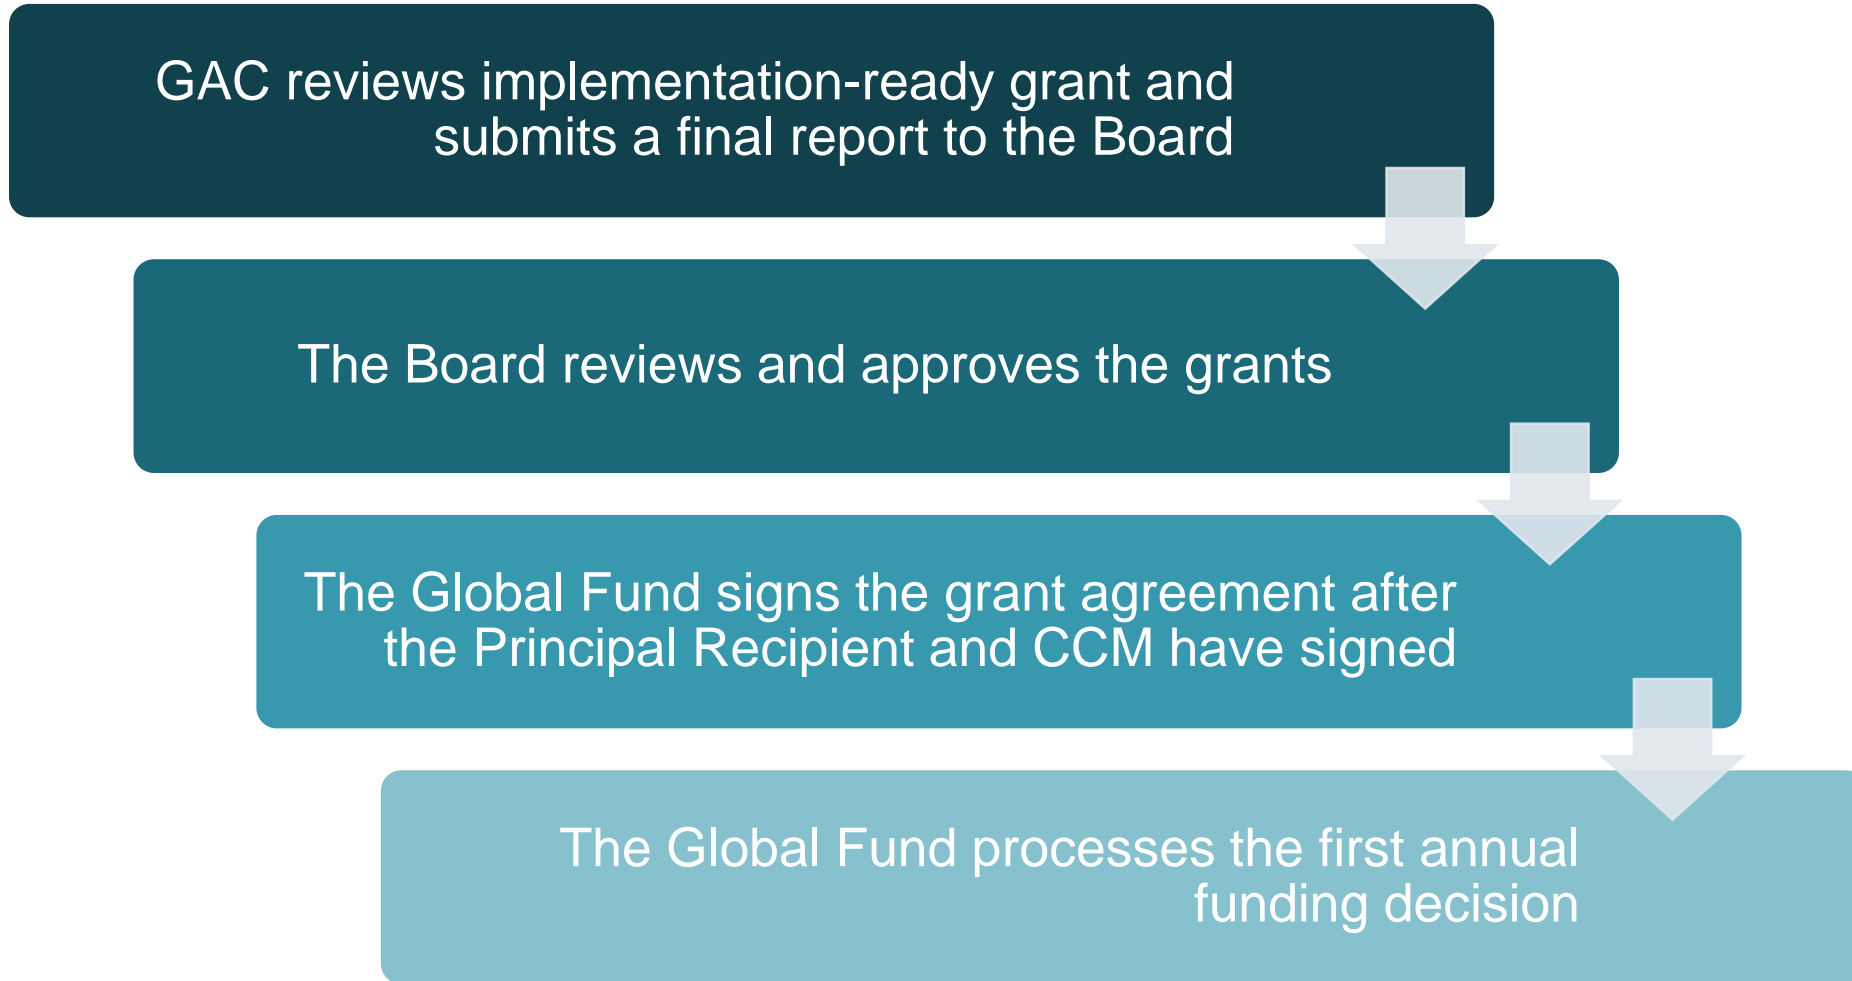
GAC reviews implementation-ready grant and submits a final report to the Board

The Board reviews and approves the grants

The Global Fund signs the grant agreement after the Principal Recipient and CCM have signed

The Global Fund processes the first annual funding decision